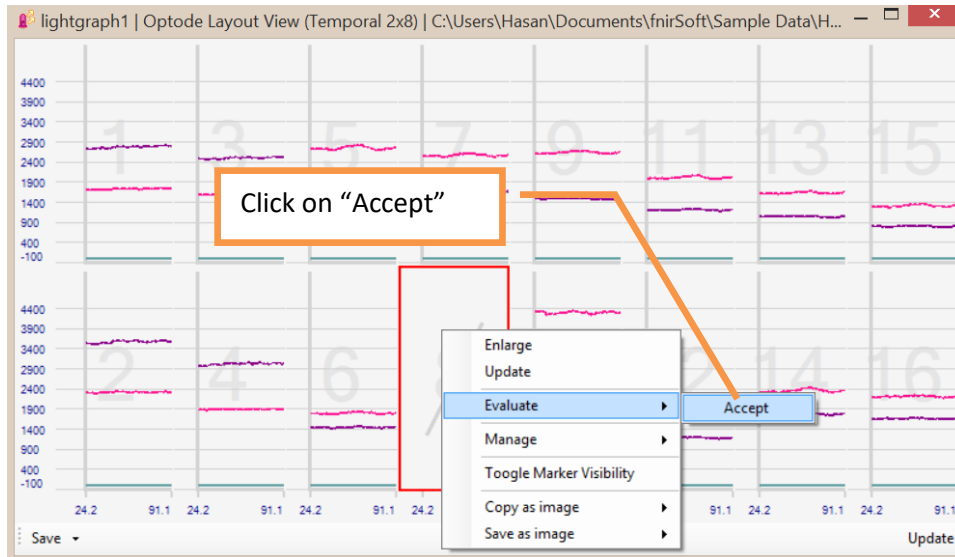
lightgraph1 | Optode Layout View (Temporal 2x8) | C:\Users\Hasan\Documents\fnirSoft\Sample Data\H...

4400
3900
3400
2900
2400
1900
1400
900
400
-100

1 3 5 7 9 11 13 15

Click on “Accept”

4400
3900
3400
2900
2400
1900
1400
900
400
-100

2 4 6 8 14 16

Enlarge
Update
Evaluate
Accept
Manage
Toogle Marker Visibility
Copy as image
Save as image

24.2 91.1 24.2 91.1 24.2 91.1 24.2 91.1 24.2 91.1 24.2 91.1

Save

Update